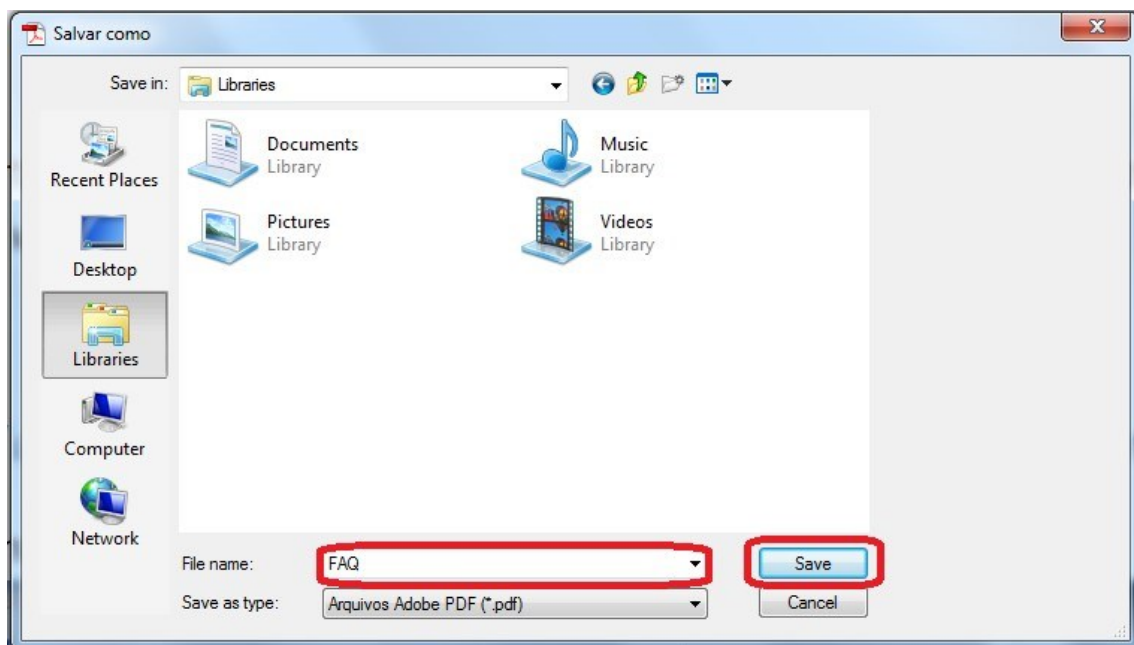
Salvar como

Save in: Libraries

Recent Places

Desktop

Libraries

Computer

Network

Documents
Library

Music
Library

Pictures
Library

Videos
Library

File name: FAQ

Save as type: Arquivos Adobe PDF (*.pdf)

Save

Cancel